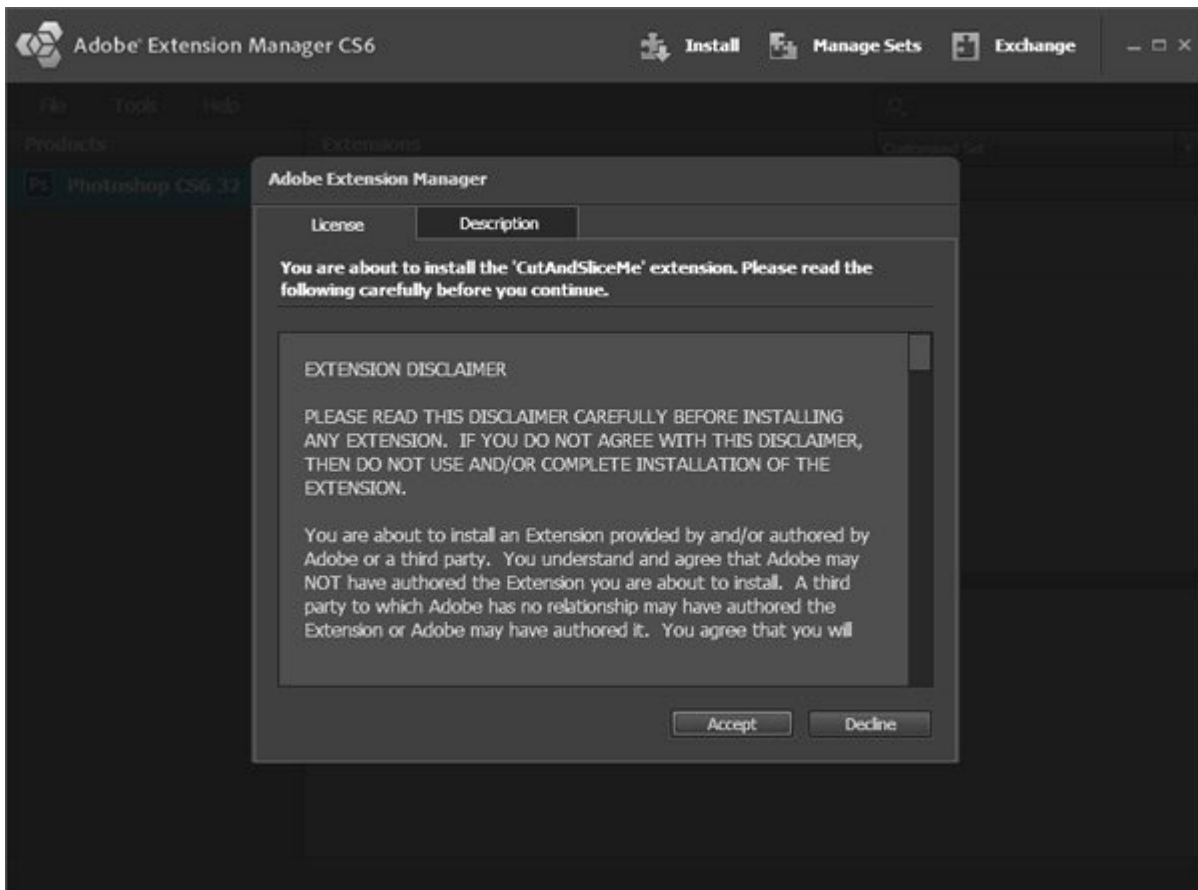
Adobe® Extension Manager CS6

Install Manage Sets Exchange

File Tools Help

Products

Extensions

Customized Set

Ps Photoshop CS6 32

Adobe Extension Manager

License Description

You are about to install the 'CutAndSliceMe' extension. Please read the following carefully before you continue.

EXTENSION DISCLAIMER

PLEASE READ THIS DISCLAIMER CAREFULLY BEFORE INSTALLING ANY EXTENSION. IF YOU DO NOT AGREE WITH THIS DISCLAIMER, THEN DO NOT USE AND/OR COMPLETE INSTALLATION OF THE EXTENSION.

You are about to install an Extension provided by and/or authored by Adobe or a third party. You understand and agree that Adobe may NOT have authored the Extension you are about to install. A third party to which Adobe has no relationship may have authored the Extension or Adobe may have authored it. You agree that you will

Accept Decline